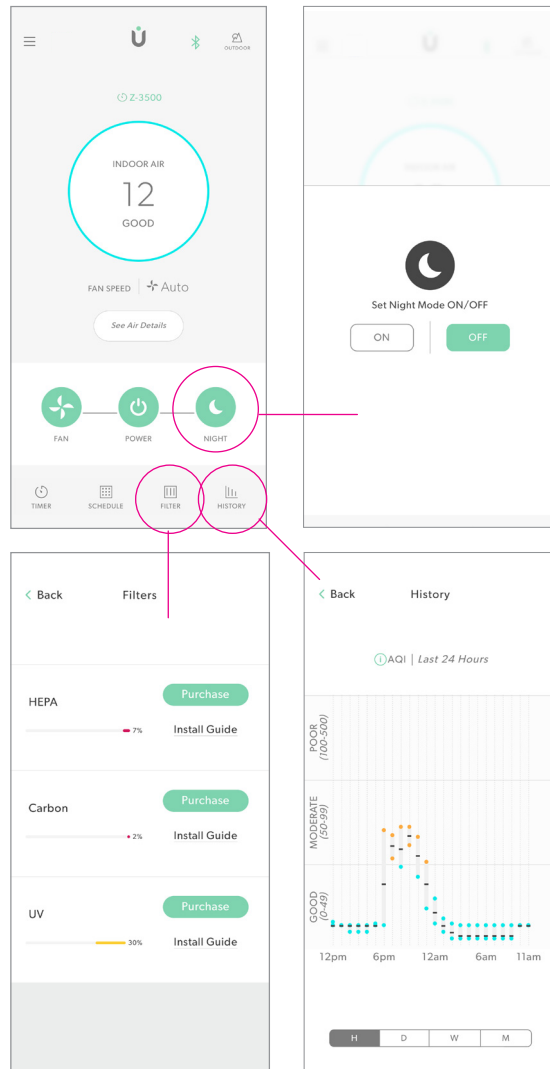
OUTDOOR

Z-3500

INDOOR AIR
12
GOOD

FAN SPEED | Auto

See Air Details

FAN
POWER
NIGHT

TIMER
SCHEDULE
FILTER
HISTORY

Set Night Mode ON/OFF

ON
OFF

< Back
Filters

HEPA
Purchase
7%
Install Guide

Carbon
Purchase
2%
Install Guide

UV
Purchase
30%
Install Guide

< Back
History

AQI | Last 24 Hours

POOR (100-500)
MODERATE (50-99)
GOOD (0-49)

12pm
6pm
12am
6am
11am

H
D
W
M